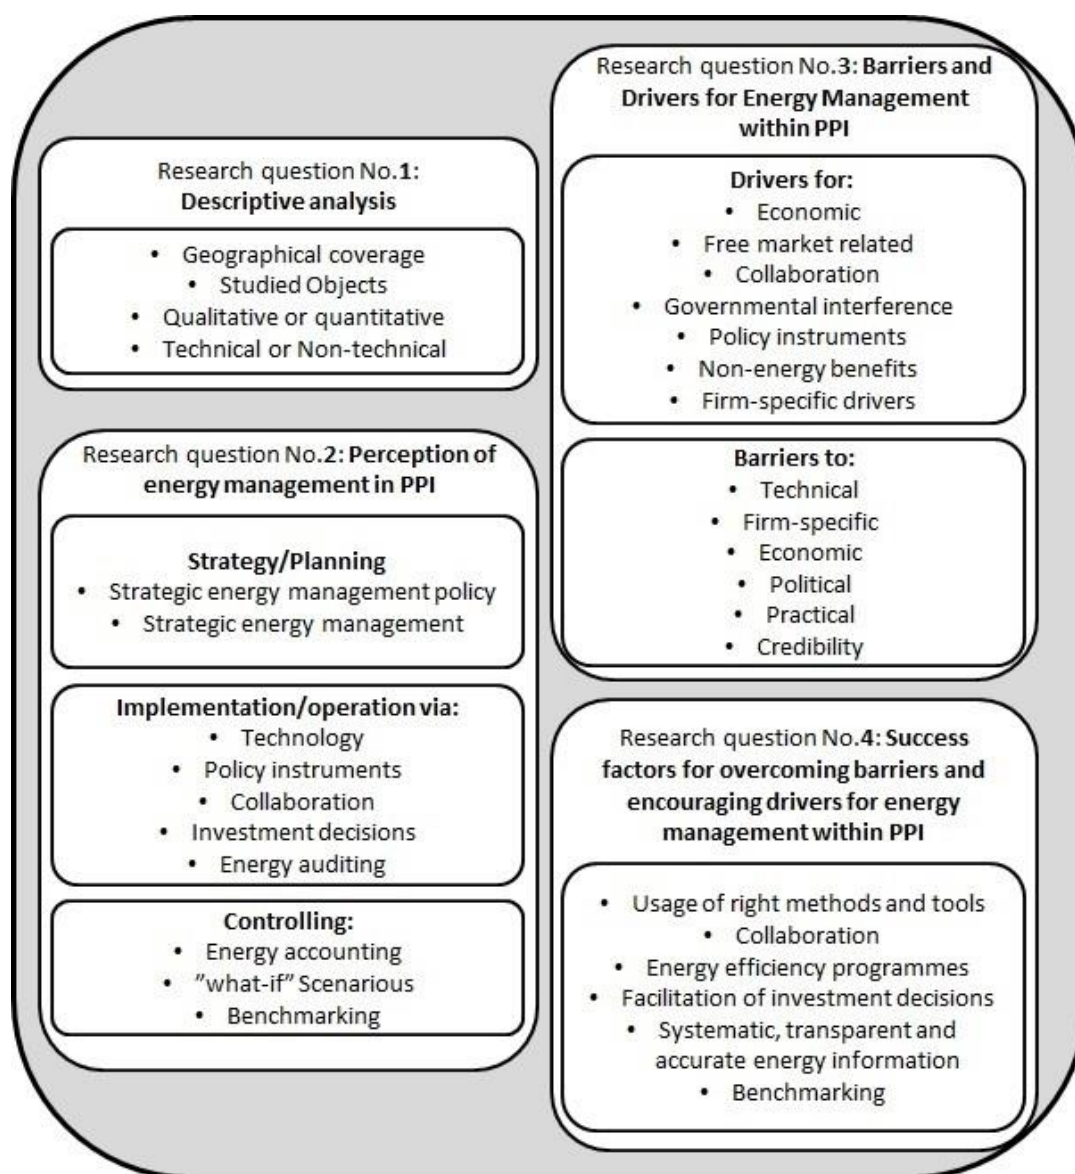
Research question No.1: Descriptive analysis

- Geographical coverage
- Studied Objects
- Qualitative or quantitative
- Technical or Non-technical

Research question No.2: Perception of energy management in PPI

Strategy/Planning
- Strategic energy management policy
- Strategic energy management

Implementation/operation via:
- Technology
- Policy instruments
- Collaboration
- Investment decisions
- Energy auditing

Controlling:
- Energy accounting
- "what-if" Scenarious
- Benchmarking

Research question No.3: Barriers and Drivers for Energy Management within PPI

Drivers for:
- Economic
- Free market related
- Collaboration
- Governmental interference
- Policy instruments
- Non-energy benefits
- Firm-specific drivers

Barriers to:
- Technical
- Firm-specific
- Economic
- Political
- Practical
- Credibility

Research question No.4: Success factors for overcoming barriers and encouraging drivers for energy management within PPI

- Usage of right methods and tools
- Collaboration
- Energy efficiency programmes
- Facilitation of investment decisions
- Systematic, transparent and accurate energy information
- Benchmarking